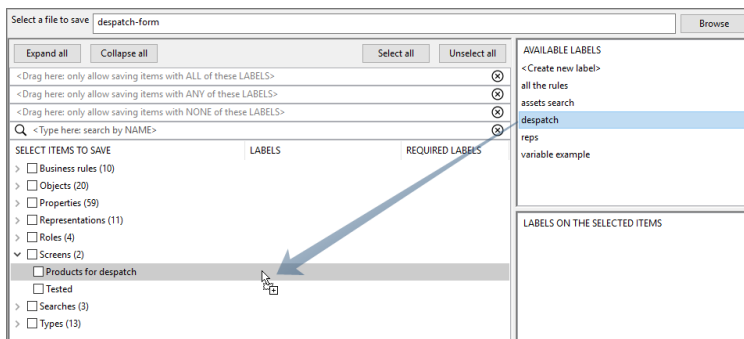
Select a file to save despatch-form Browse

Expand all Collapse all Select all Unselect all

<Drag here: only allow saving items with ALL of these LABELS>

<Drag here: only allow saving items with ANY of these LABELS>

<Drag here: only allow saving items with NONE of these LABELS>

<Type here: search by NAME>

SELECT ITEMS TO SAVE LABELS REQUIRED LABELS

Business rules (10)
Objects (20)
Properties (59)
Representations (11)
Roles (4)
Screens (2)
Products for despatch
Tested
Searches (3)
Types (13)

AVAILABLE LABELS
<Create new label>
all the rules
assets search
despatch
reps
variable example

LABELS ON THE SELECTED ITEMS